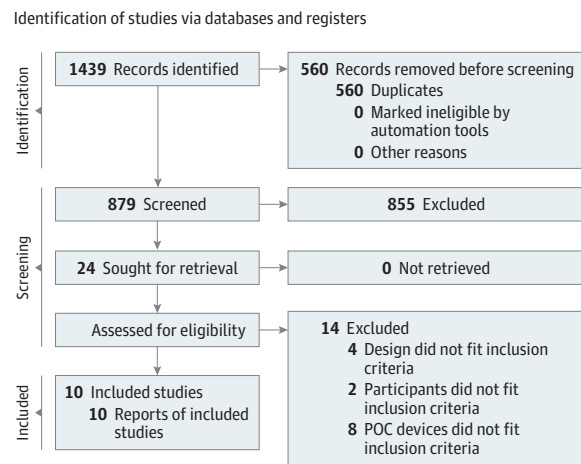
Identification of studies via databases and registers

Identification

1439 Records identified

560 Records removed before screening
560 Duplicates
0 Marked ineligible by automation tools
0 Other reasons

Screening

879 Screened

855 Excluded

24 Sought for retrieval

0 Not retrieved

Assessed for eligibility

14 Excluded
4 Design did not fit inclusion criteria
2 Participants did not fit inclusion criteria
8 POC devices did not fit inclusion criteria

Included

10 Included studies
10 Reports of included studies